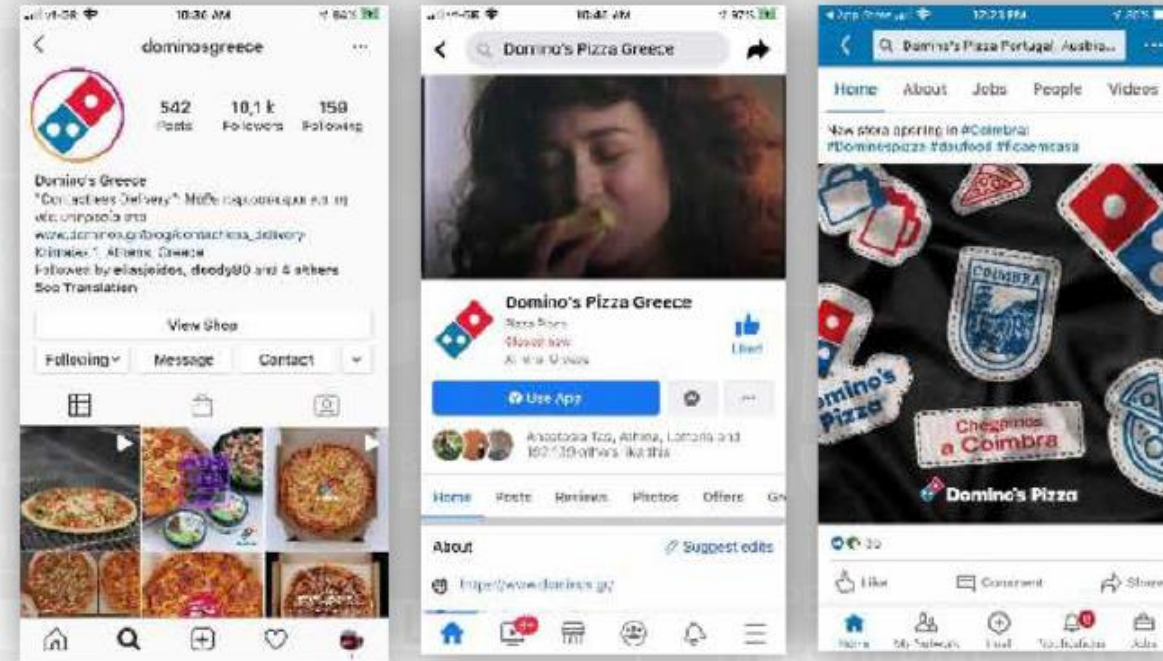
10:30 AM

dominosgreece

542 Posts
10,1 k Followers
159 Following

Domino's Greece
"Contactless Delivery": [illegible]
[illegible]
www.dominos.gr/blog/contactless_delivery
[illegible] 1, Athens, Greece
Followed by eliasjeidos, doody80 and 4 others
See Translation

View Shop

Following
Message
Contact

10:40 AM

Domino's Pizza Greece

Domino's Pizza Greece
Pizza Place
Closed now
Athens, Greece

Liked

Use App

Anastasia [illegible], Athena, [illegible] and 187.139 others like this

Home
Posts
Reviews
Photos
Offers

About
Suggest edits

https://www.dominos.gr/

12:23 PM

Domino's Pizza Portugal Austria...

Home
About
Jobs
People
Videos

New store opening in #Coimbra!
#Dominospizza #daufood #ficaemcasa

COIMBRA

Domino's Pizza

Chegamos a Coimbra

Domino's Pizza

35

Like
Comment
Share

Home
My Network
Post
Notifications
Jobs